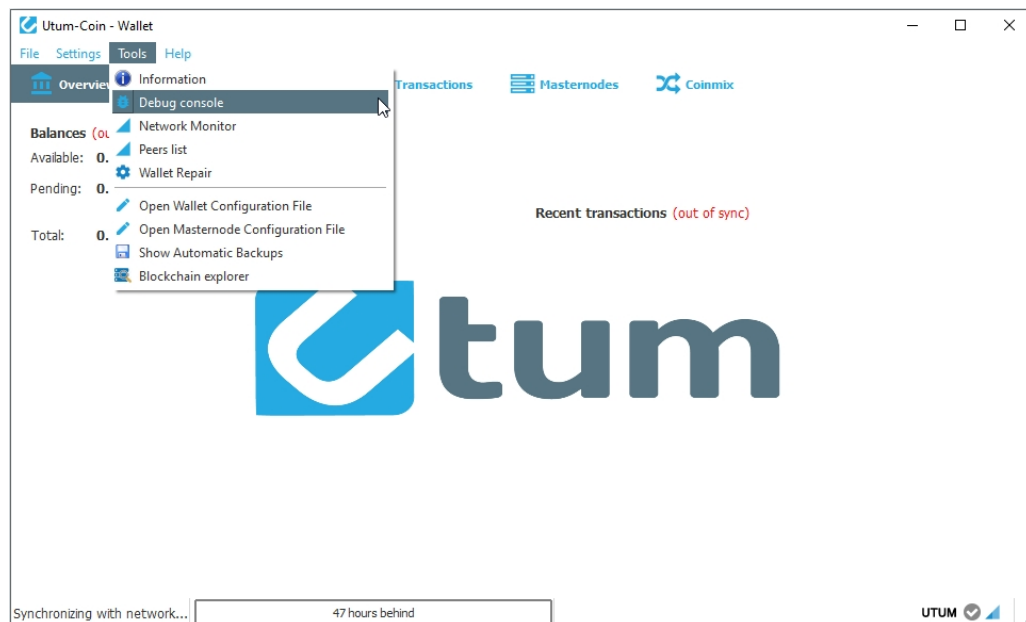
Utum-Coin - Wallet

File Settings Tools Help

Overview

Information
Debug console
Network Monitor
Peers list
Wallet Repair
Open Wallet Configuration File
Open Masternode Configuration File
Show Automatic Backups
Blockchain explorer

Transactions Masternodes Coinmix

Balances (ou

Available: 0.

Pending: 0.

Total: 0.

Recent transactions (out of sync)

tum

Synchronizing with network... 47 hours behind UTUM